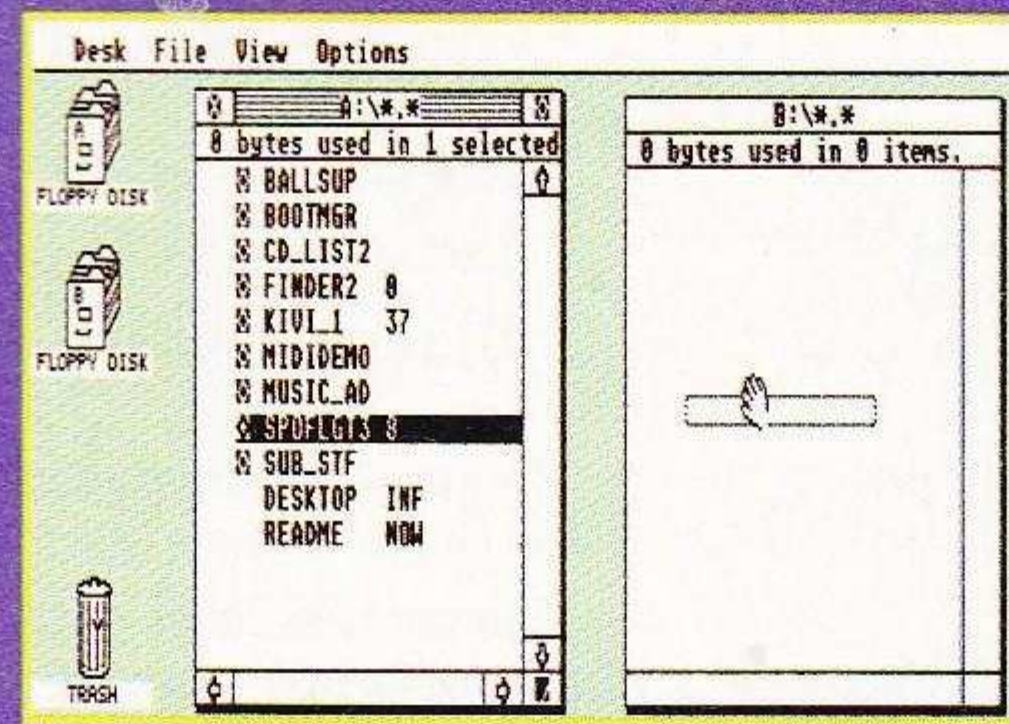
Desk File View Options

FLOPPY DISK

FLOPPY DISK

TRASH

A:\*.*

0 bytes used in 1 selected

BALLSUP
BOOTMGR
CD_LIST2
FINDER2 0
KIVI_1 37
MIDIDEMO
MUSIC_AD
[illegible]
SUB_STF
DESKTOP INF
README NOW

B:\*.*

0 bytes used in 0 items.